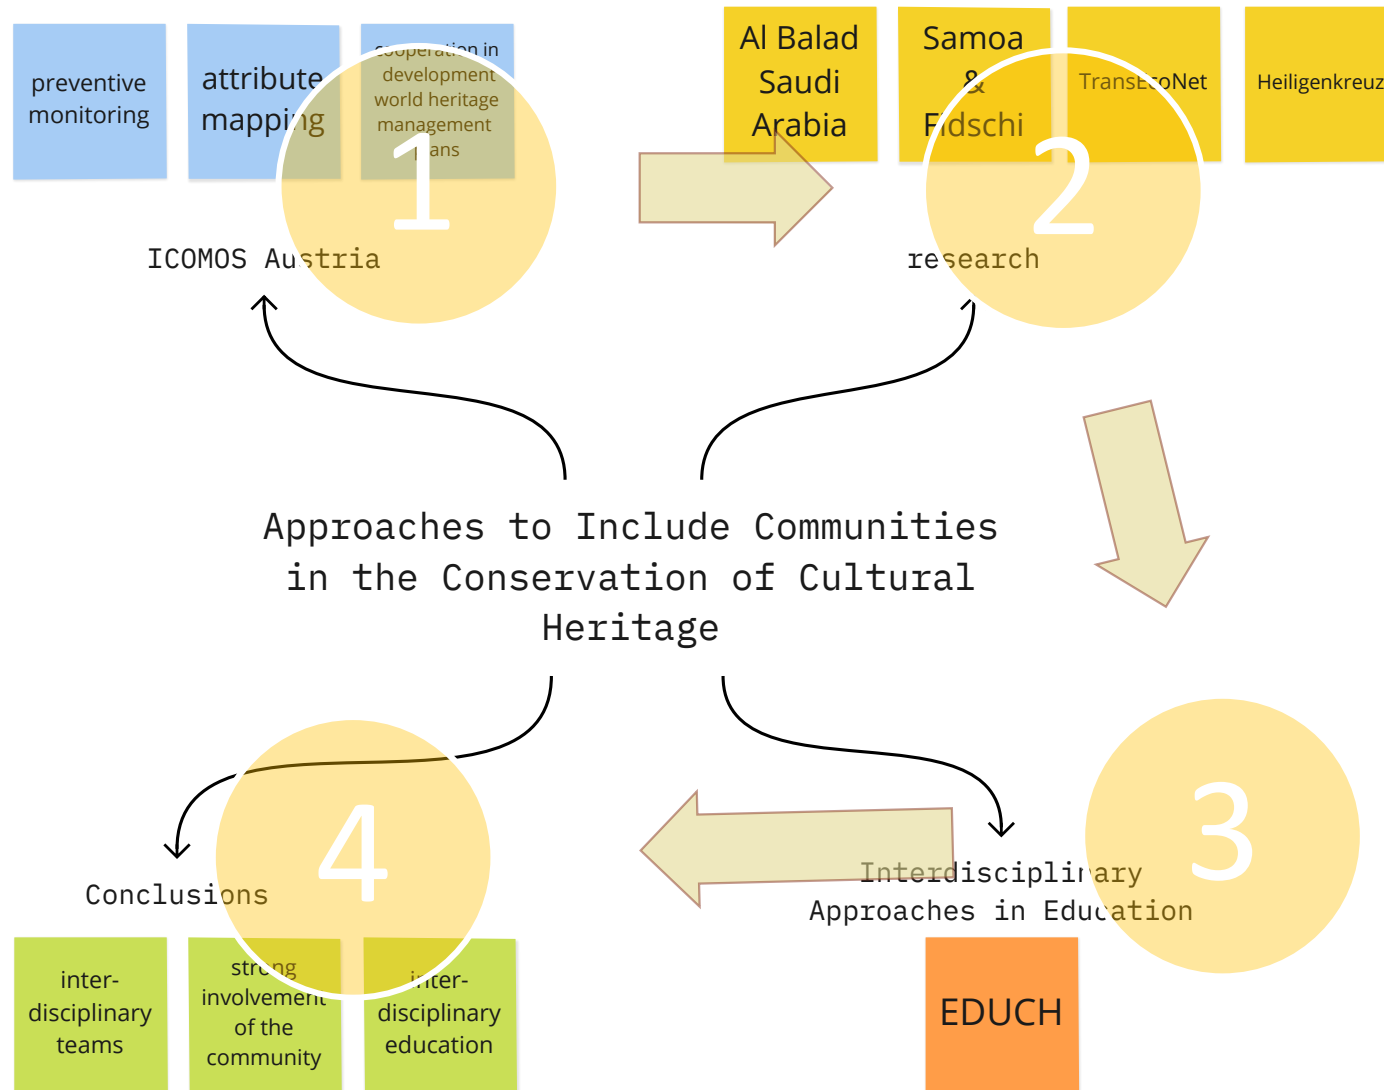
preventive monitoring

attribute mapping

cooperation in development world heritage management plans

1

ICOMOS Austria

Al Balad Saudi Arabia

Samoa & Fidschi

TransEcoNet

Heiligenkreuz

2

research

Approaches to Include Communities in the Conservation of Cultural Heritage

4

Conclusions

inter-disciplinary teams

strong involvement of the community

inter-disciplinary education

3

Interdisciplinary Approaches in Education

EDUCH